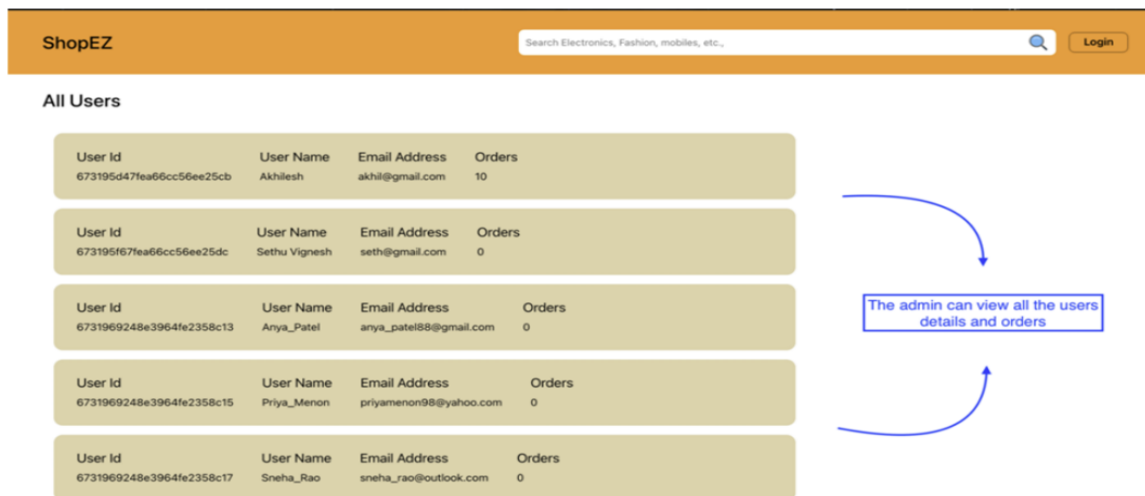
ShopEZ

Search Electronics, Fashion, mobiles, etc.,

Login

All Users

| User Id | User Name | Email Address | Orders |
|---|---|---|---|
| 673195d47fea66cc56ee25cb | Akhilesh | akhil@gmail.com | 10 |

| User Id | User Name | Email Address | Orders |
|---|---|---|---|
| 673195f67fea66cc56ee25dc | Sethu Vignesh | seth@gmail.com | 0 |

| User Id | User Name | Email Address | Orders |
|---|---|---|---|
| 6731969248e3964fe2358c13 | Anya_Patel | anya_patel88@gmail.com | 0 |

| User Id | User Name | Email Address | Orders |
|---|---|---|---|
| 6731969248e3964fe2358c15 | Priya_Menon | priyamenon98@yahoo.com | 0 |

| User Id | User Name | Email Address | Orders |
|---|---|---|---|
| 6731969248e3964fe2358c17 | Sneha_Rao | sneha_rao@outlook.com | 0 |

The admin can view all the users details and orders